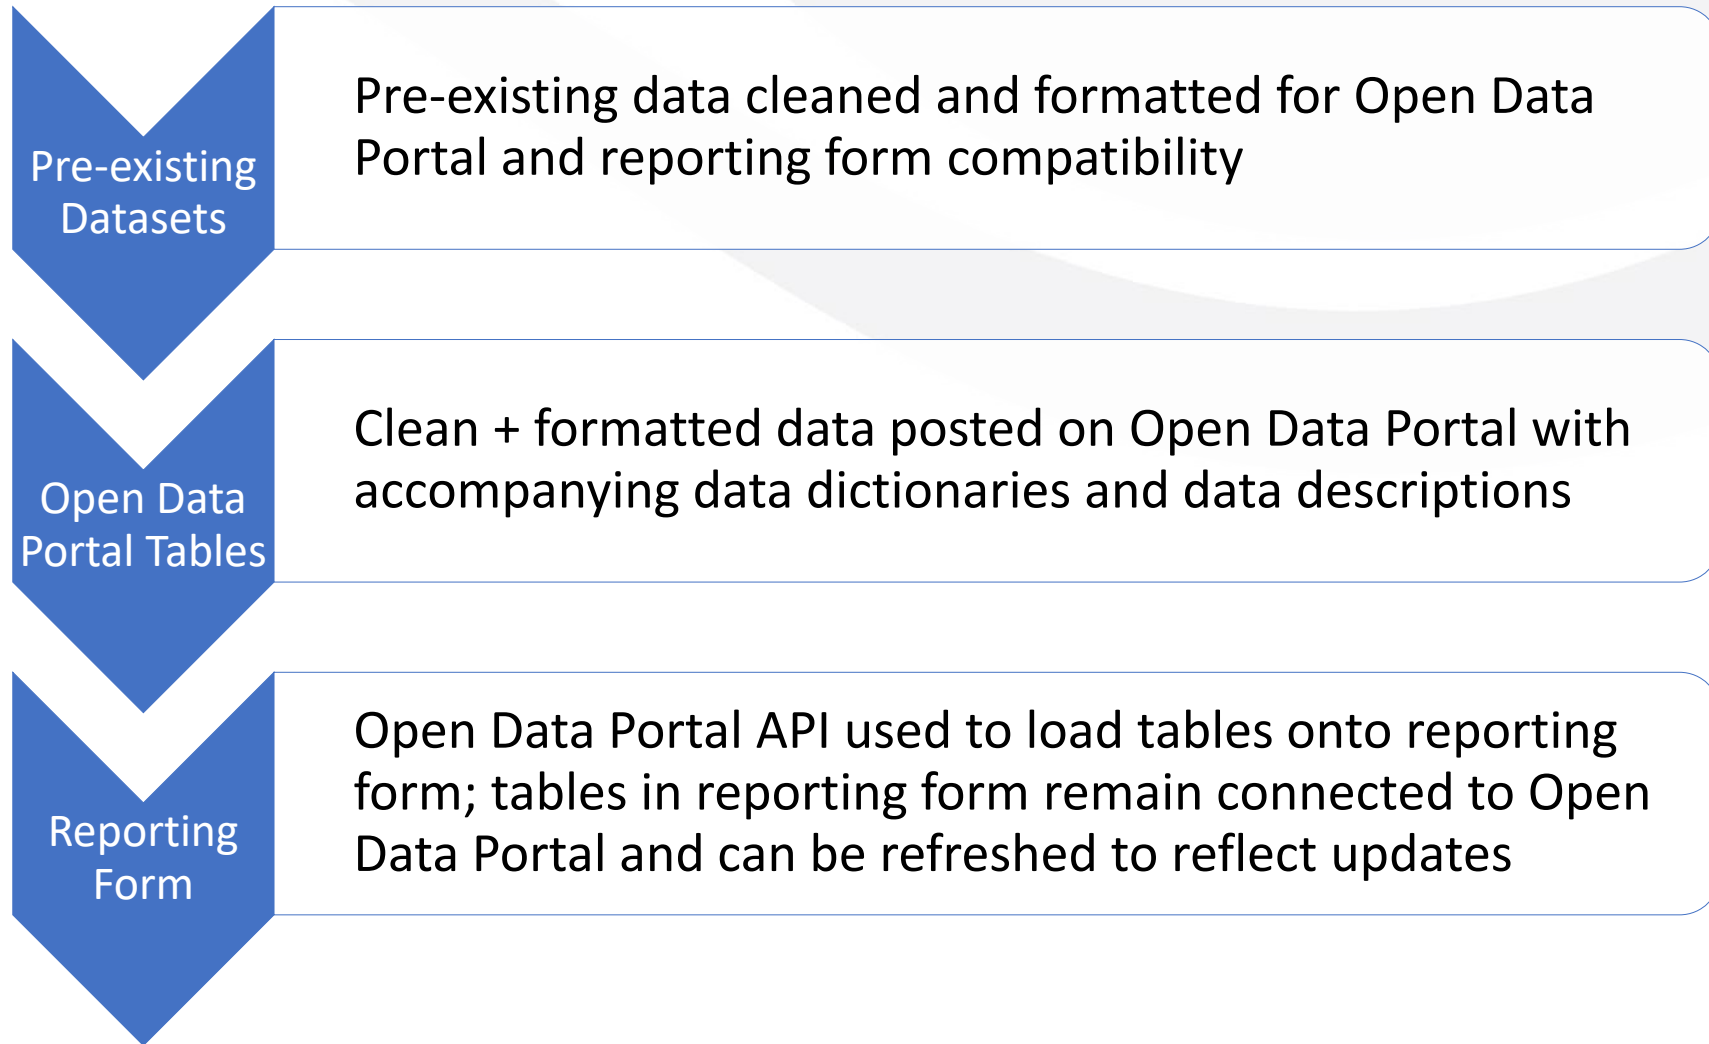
Pre-existing Datasets

Pre-existing data cleaned and formatted for Open Data Portal and reporting form compatibility

Open Data Portal Tables

Clean + formatted data posted on Open Data Portal with accompanying data dictionaries and data descriptions

Reporting Form

Open Data Portal API used to load tables onto reporting form; tables in reporting form remain connected to Open Data Portal and can be refreshed to reflect updates